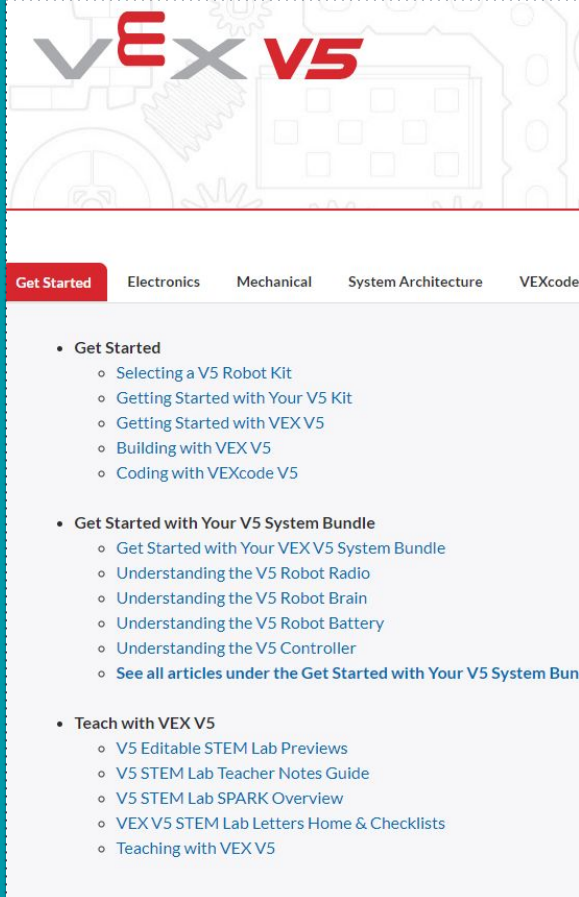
VEX V5

Get Started Electronics Mechanical System Architecture VEXcode

- Get Started
  - Selecting a V5 Robot Kit
  - Getting Started with Your V5 Kit
  - Getting Started with VEX V5
  - Building with VEX V5
  - Coding with VEXcode V5

- Get Started with Your V5 System Bundle
  - Get Started with Your VEX V5 System Bundle
  - Understanding the V5 Robot Radio
  - Understanding the V5 Robot Brain
  - Understanding the V5 Robot Battery
  - Understanding the V5 Controller
  - See all articles under the Get Started with Your V5 System Bun

- Teach with VEX V5
  - V5 Editable STEM Lab Previews
  - V5 STEM Lab Teacher Notes Guide
  - V5 STEM Lab SPARK Overview
  - VEX V5 STEM Lab Letters Home & Checklists
  - Teaching with VEX V5